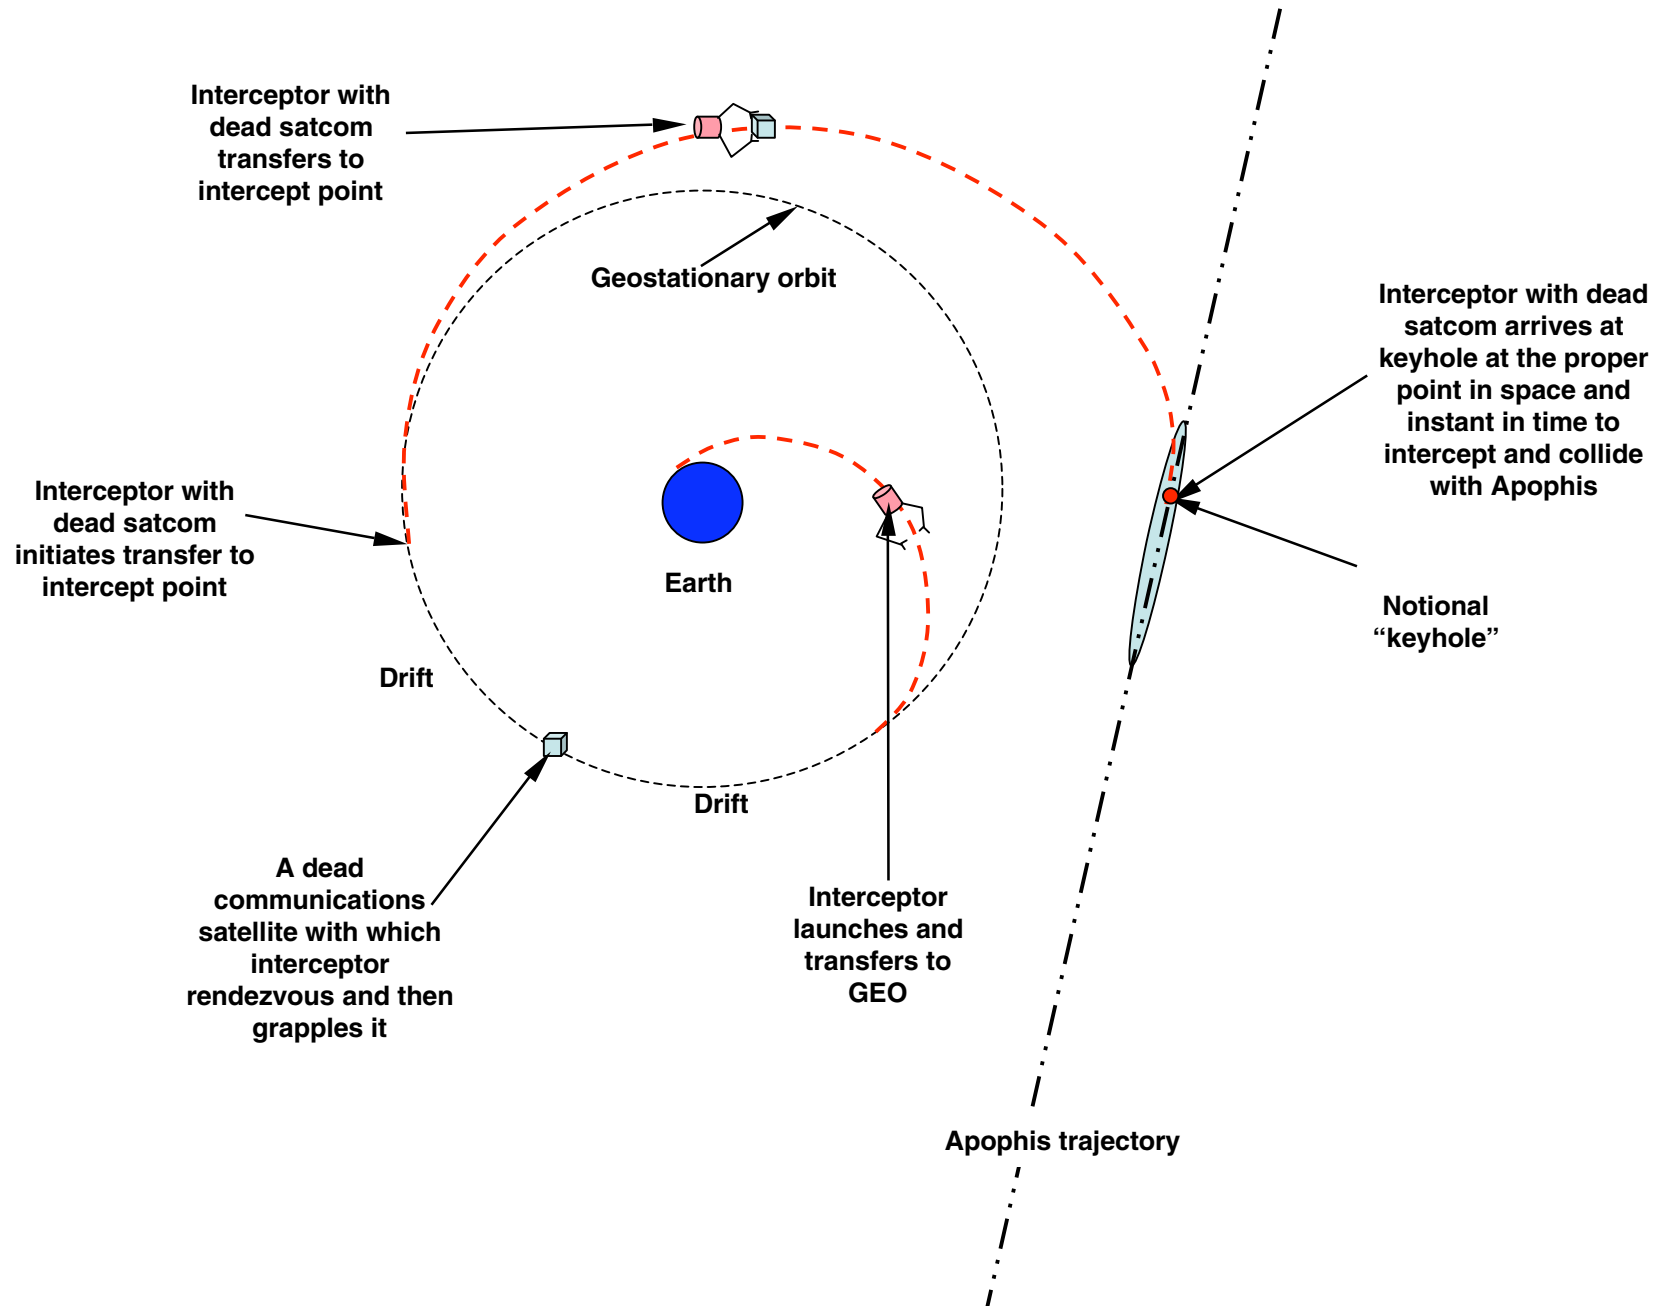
Interceptor with dead satcom transfers to intercept point

Geostationary orbit

Interceptor with dead satcom arrives at keyhole at the proper point in space and instant in time to intercept and collide with Apophis

Interceptor with dead satcom initiates transfer to intercept point

Earth

Notional "keyhole"

Drift

Drift

A dead communications satellite with which interceptor rendezvous and then grapples it

Interceptor launches and transfers to GEO

Apophis trajectory